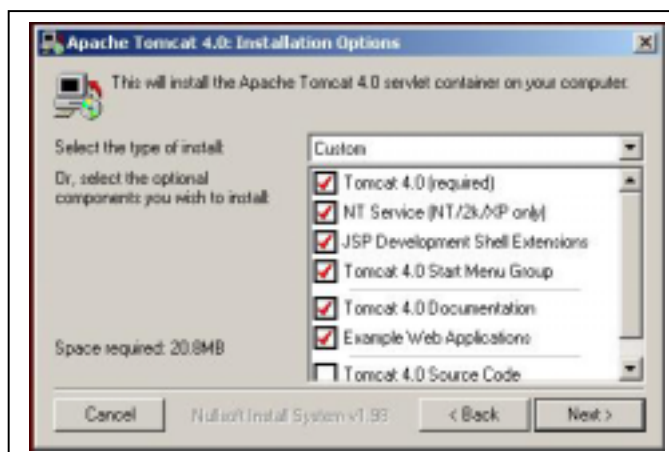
Apache Tomcat 4.0: Installation Options

This will install the Apache Tomcat 4.0 servlet container on your computer.

Select the type of install:

Custom

Or, select the optional components you wish to install:

Tomcat 4.0 (required)

NT Service (NT/2k/XP only)

JSP Development Shell Extensions

Tomcat 4.0 Start Menu Group

Tomcat 4.0 Documentation

Example Web Applications

Tomcat 4.0 Source Code

Space required: 20.8MB

Cancel

Nullsoft Install System v1.98

< Back

Next >